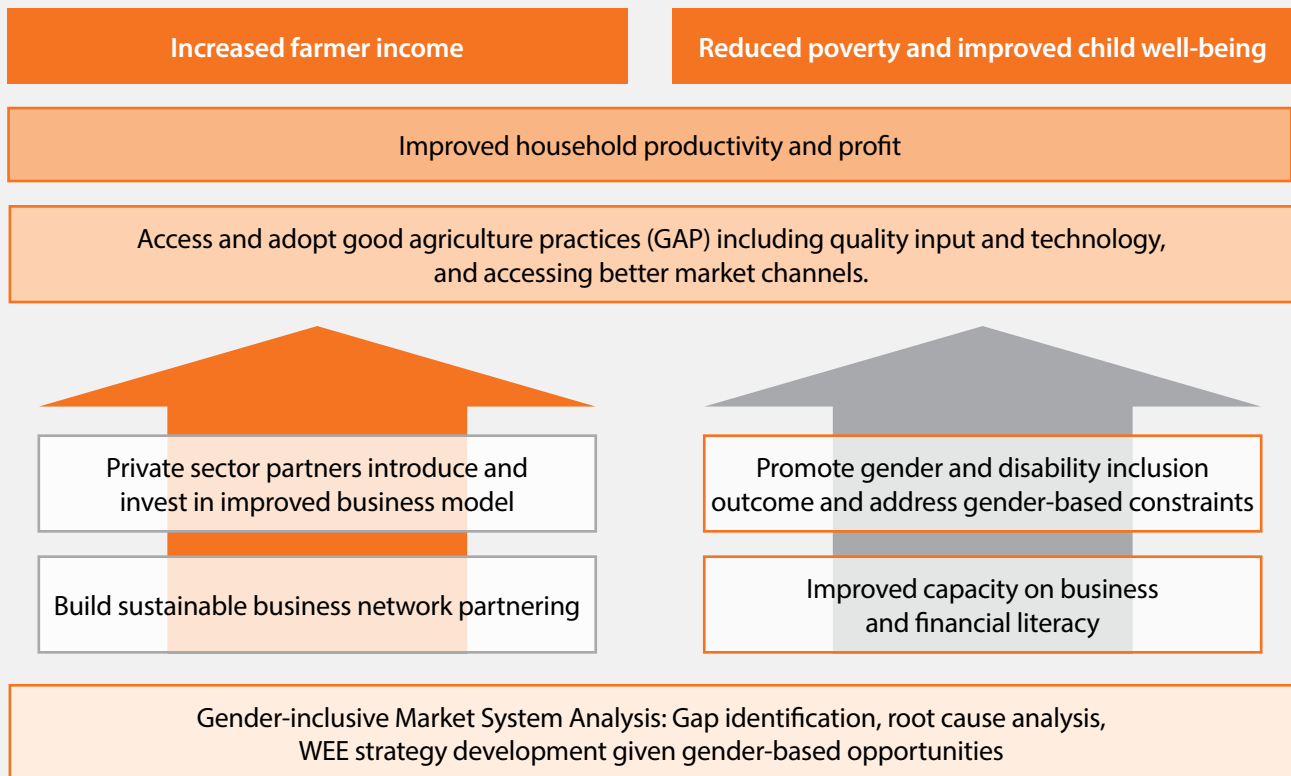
Increased farmer income

Reduced poverty and improved child well-being

Improved household productivity and profit

Access and adopt good agriculture practices (GAP) including quality input and technology, and accessing better market channels.

Private sector partners introduce and invest in improved business model

Build sustainable business network partnering

Promote gender and disability inclusion outcome and address gender-based constraints

Improved capacity on business and financial literacy

Gender-inclusive Market System Analysis: Gap identification, root cause analysis, WEE strategy development given gender-based opportunities